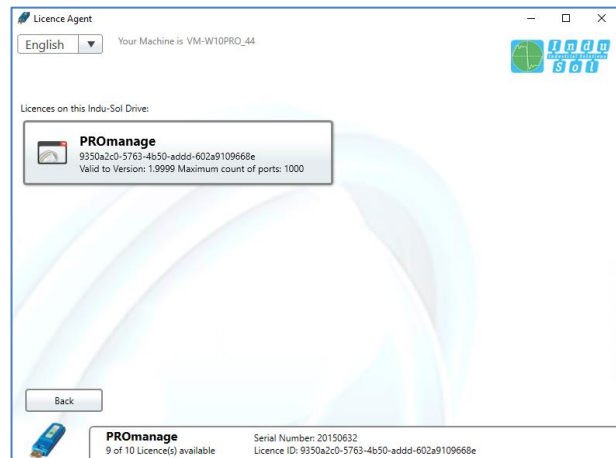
Licence Agent

English ▼ Your Machine is VM-W10PRO_44

Indu Sol

Licences on this Indu-Sol Drive:

PROmanage
9350a2c0-5763-4b50-addd-602a9109668e
Valid to Version: 1.9999 Maximum count of ports: 1000

Back

PROmanage
9 of 10 Licence(s) available

Serial Number: 20150632
Licence ID: 9350a2c0-5763-4b50-addd-602a9109668e